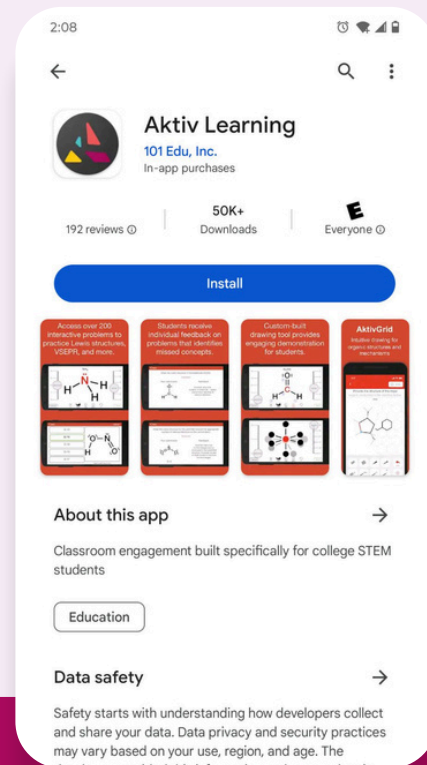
2:08

Aktiv Learning

101 Edu, Inc.

In-app purchases

192 reviews ⓘ

50K+

Downloads

E

Everyone ⓘ

Install

Access over 200 interactive problems to practice Lewis structures, VSEPR, and more.

Students receive individual feedback on problems that identifies missed concepts.

Custom-built drawing tool provides engaging demonstration for students.

AktivGrid

Intuitive drawing for organic structures and mechanisms

About this app

→

Classroom engagement built specifically for college STEM students

Education

Data safety

→

Safety starts with understanding how developers collect and share your data. Data privacy and security practices may vary based on your use, region, and age. The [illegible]